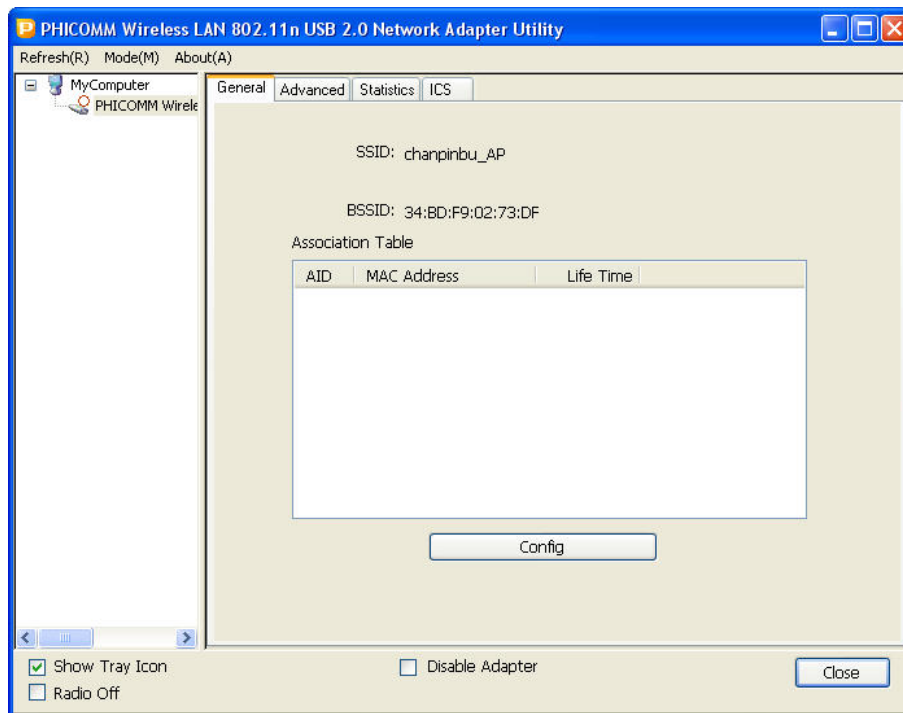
PHICOMM Wireless LAN 802.11n USB 2.0 Network Adapter Utility

Refresh(R) Mode(M) About(A)

MyComputer
PHICOMM Wirele

General | Advanced | Statistics | ICS

SSID: chanpinbu_AP

BSSID: 34:BD:F9:02:73:DF

Association Table

| AID | MAC Address | Life Time |
|---|---|---|

Config

Show Tray Icon
Radio Off

Disable Adapter

Close